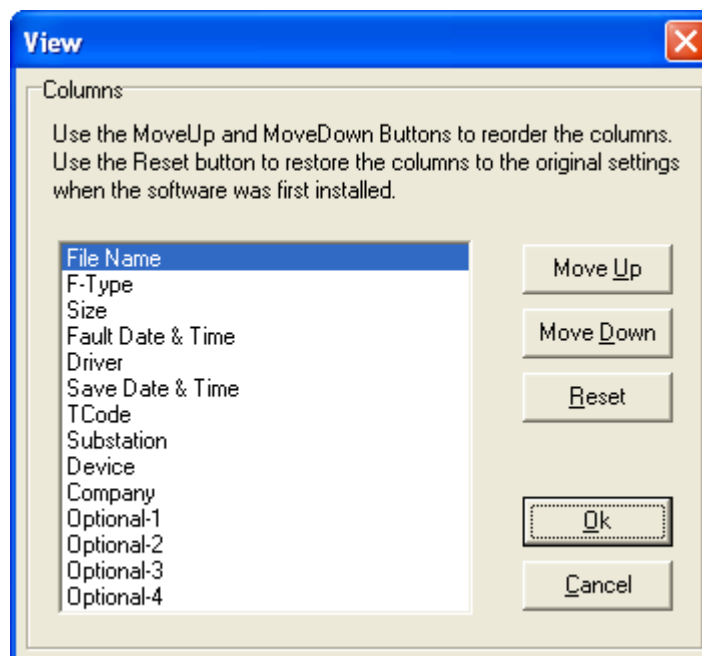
View

Columns

Use the MoveUp and MoveDown Buttons to reorder the columns. Use the Reset button to restore the columns to the original settings when the software was first installed.

File Name
F-Type
Size
Fault Date & Time
Driver
Save Date & Time
TCode
Substation
Device
Company
Optional-1
Optional-2
Optional-3
Optional-4

Move Up

Move Down

Reset

Ok

Cancel